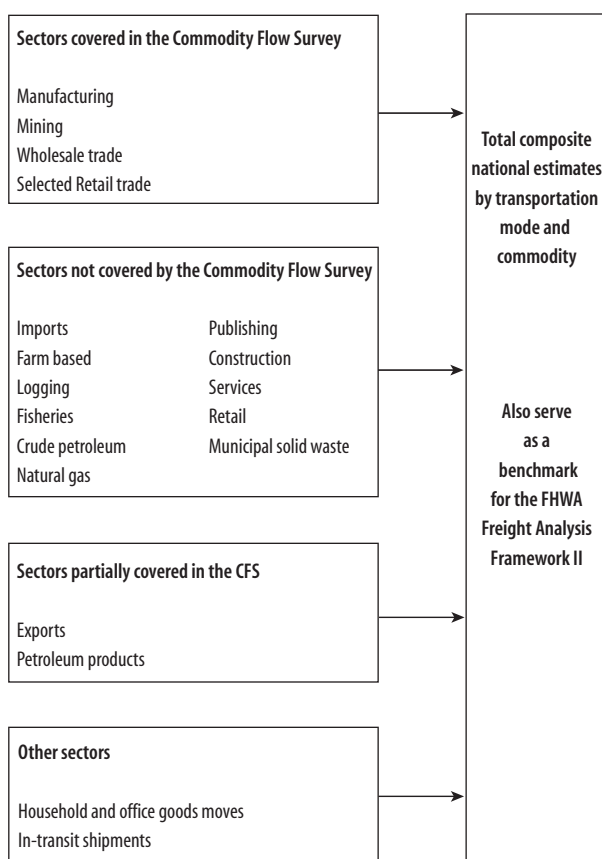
**Sectors covered in the Commodity Flow Survey**

Manufacturing
Mining
Wholesale trade
Selected Retail trade

**Sectors not covered by the Commodity Flow Survey**

Imports
Farm based
Logging
Fisheries
Crude petroleum
Natural gas

Publishing
Construction
Services
Retail
Municipal solid waste

**Sectors partially covered in the CFS**

Exports
Petroleum products

**Other sectors**

Household and office goods moves
In-transit shipments

**Total composite national estimates by transportation mode and commodity**

**Also serve as a benchmark for the FHWA Freight Analysis Framework II**